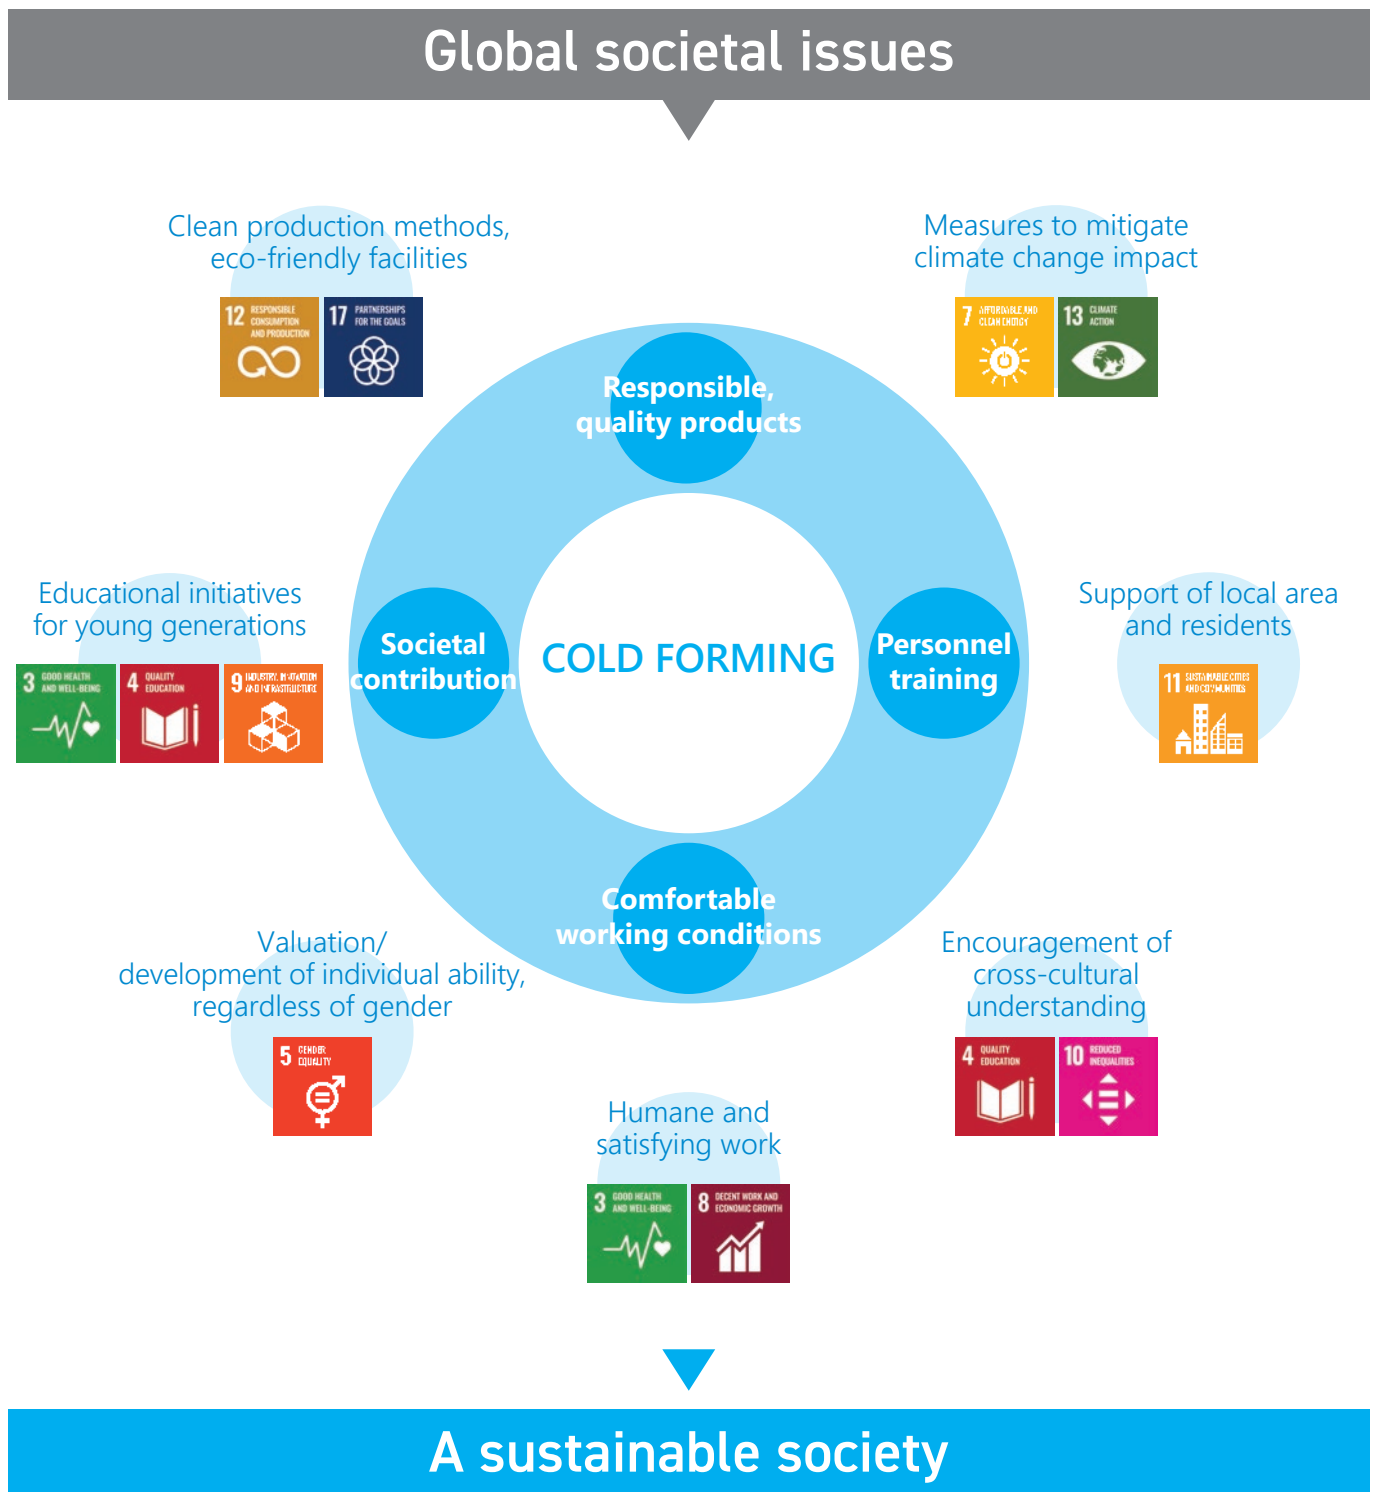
Global societal issues

Clean production methods, eco-friendly facilities

12 RESPONSIBLE CONSUMPTION AND PRODUCTION

17 PARTNERSHIPS FOR THE GOALS

Measures to mitigate climate change impact

7 AFFORDABLE AND CLEAN ENERGY

13 CLIMATE ACTION

Responsible, quality products

Educational initiatives for young generations

3 GOOD HEALTH AND WELL-BEING

4 QUALITY EDUCATION

9 INDUSTRY, INNOVATION AND INFRASTRUCTURE

Societal contribution

COLD FORMING

Personnel training

Support of local area and residents

11 SUSTAINABLE CITIES AND COMMUNITIES

Comfortable working conditions

Valuation/ development of individual ability, regardless of gender

5 GENDER EQUALITY

Encouragement of cross-cultural understanding

4 QUALITY EDUCATION

10 REDUCED INEQUALITIES

Humane and satisfying work

3 GOOD HEALTH AND WELL-BEING

8 DECENT WORK AND ECONOMIC GROWTH

A sustainable society